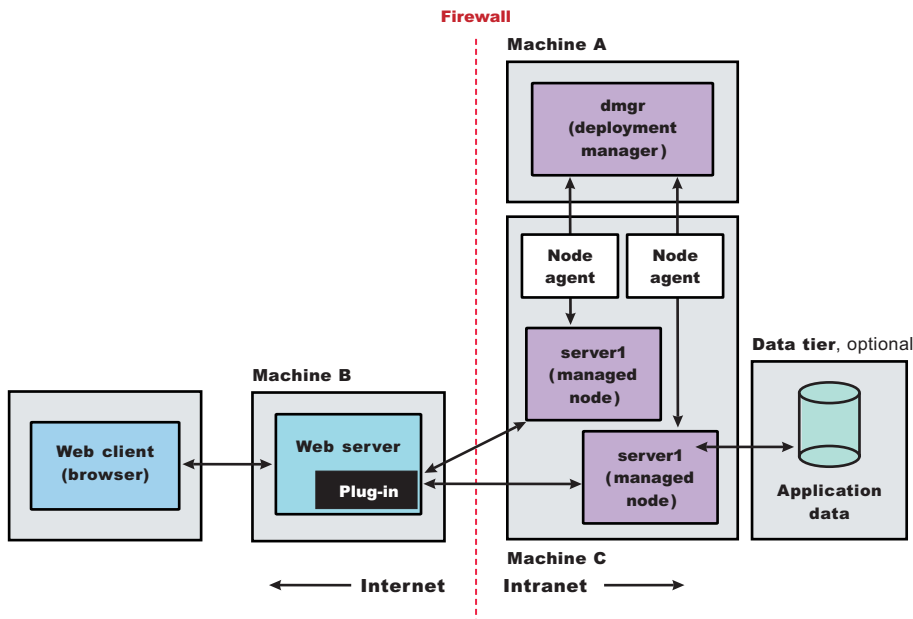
Firewall

Machine A

dmgr (deployment manager)

Node agent

Node agent

server1 (managed node)

server1 (managed node)

Data tier, optional

Application data

Machine B

Web client (browser)

Web server

Plug-in

Machine C

Internet

Intranet